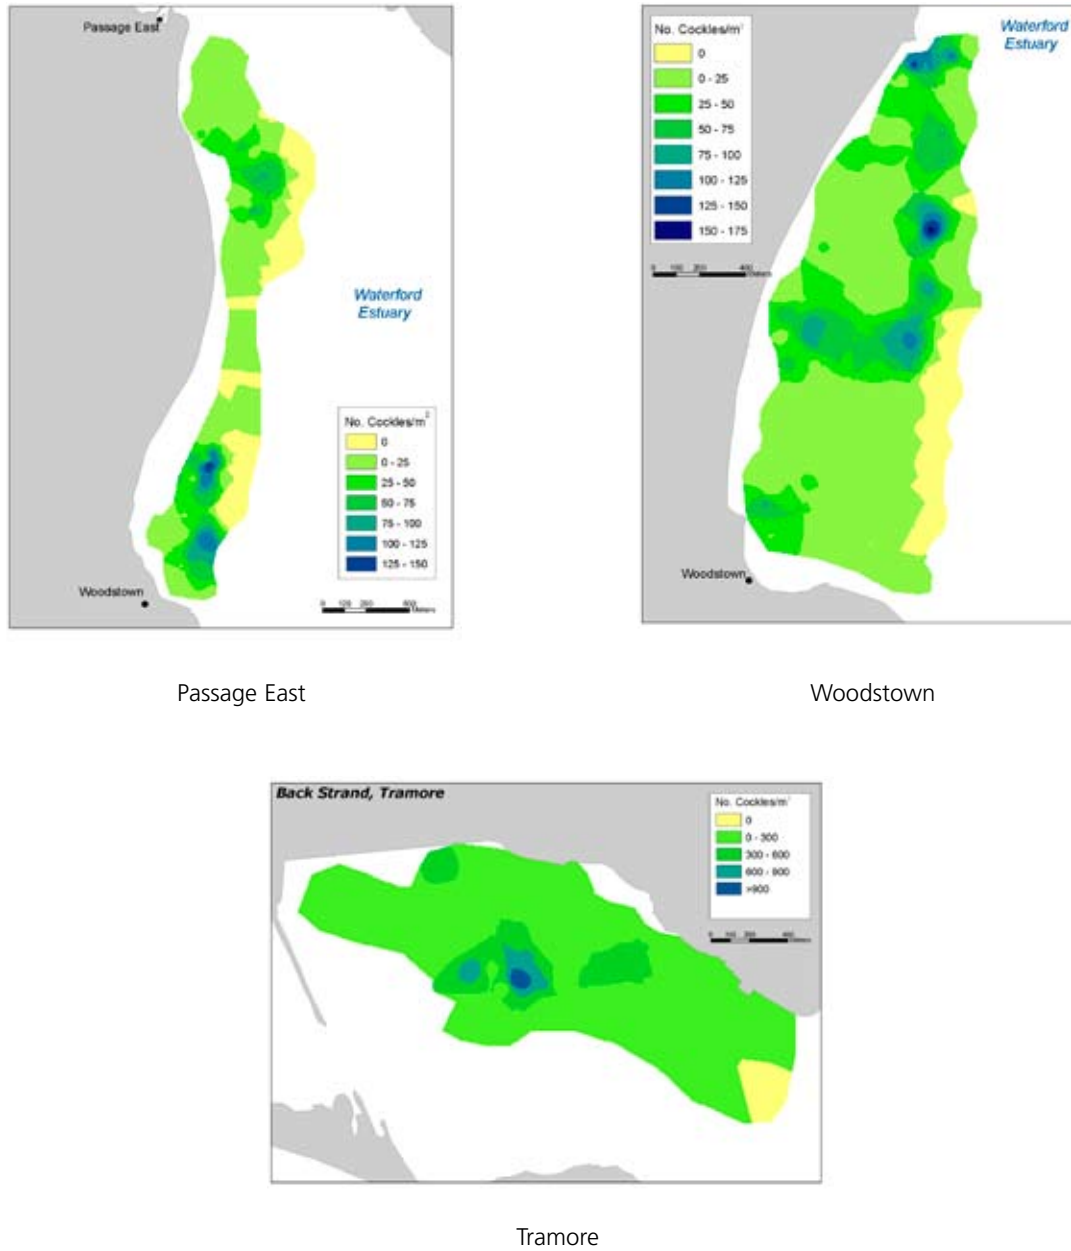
Passage East

Waterford Estuary

No. Cockles/m$^2$

0

0 - 25

25 - 50

50 - 75

75 - 100

100 - 125

125 - 150

Woodstown

0 125 250 500 Meters

No. Cockles/m$^2$

0

0 - 25

25 - 50

50 - 75

75 - 100

100 - 125

125 - 150

150 - 175

0 100 200 400 Meters

Waterford Estuary

Woodstown

Passage East

Woodstown

Back Strand, Tramore

No. Cockles/m$^2$

0

0 - 300

300 - 600

600 - 900

>900

0 100 200 400 Meters

Tramore